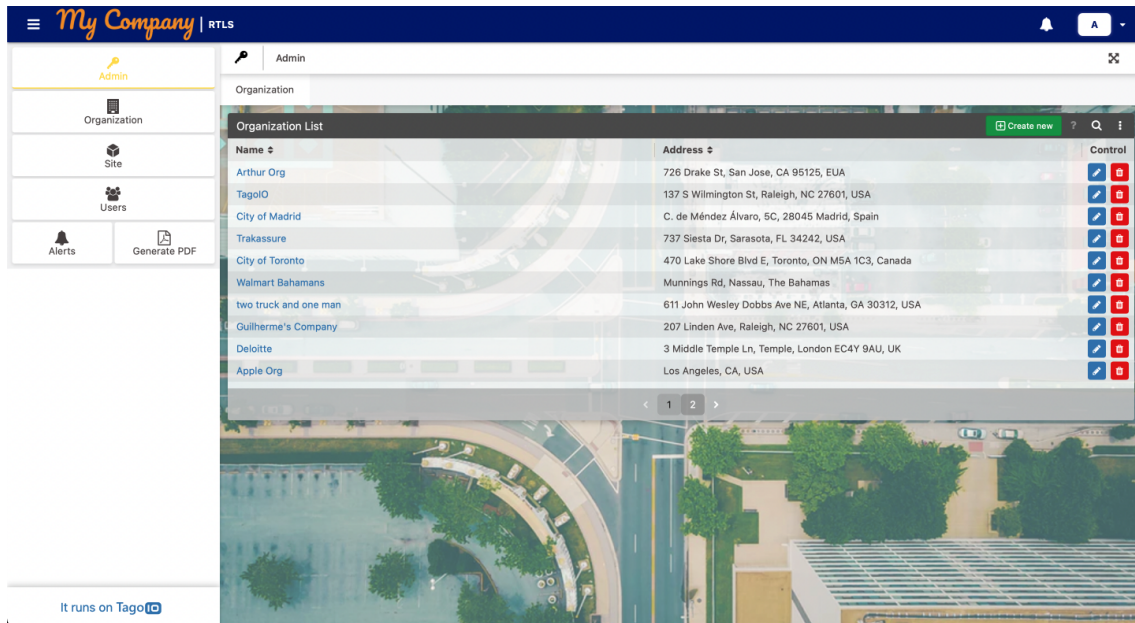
My Company | RTLS

A

Admin

Organization

Site

Users

Alerts

Generate PDF

Admin

Organization

Organization List

Create new

?

| Name | Address | Control |
|---|---|---|
| Arthur Org | 726 Drake St, San Jose, CA 95125, EUA | |
| TagoIO | 137 S Wilmington St, Raleigh, NC 27601, USA | |
| City of Madrid | C. de Méndez Álvaro, 5C, 28045 Madrid, Spain | |
| Trakassure | 737 Siesta Dr, Sarasota, FL 34242, USA | |
| City of Toronto | 470 Lake Shore Blvd E, Toronto, ON M5A 1C3, Canada | |
| Walmart Bahamans | Munnings Rd, Nassau, The Bahamas | |
| two truck and one man | 611 John Wesley Dobbs Ave NE, Atlanta, GA 30312, USA | |
| Guilherme's Company | 207 Linden Ave, Raleigh, NC 27601, USA | |
| Deloitte | 3 Middle Temple Ln, Temple, London EC4Y 9AU, UK | |
| Apple Org | Los Angeles, CA, USA | |

1 2

It runs on TagoIO